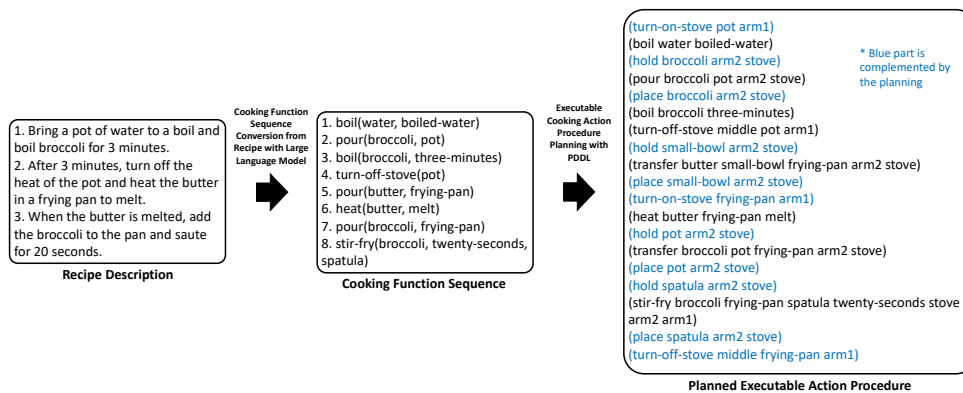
1. Bring a pot of water to a boil and boil broccoli for 3 minutes.
2. After 3 minutes, turn off the heat of the pot and heat the butter in a frying pan to melt.
3. When the butter is melted, add the broccoli to the pan and saute for 20 seconds.

Recipe Description

Cooking Function Sequence Conversion from Recipe with Large Language Model

1. boil(water, boiled-water)
2. pour(broccoli, pot)
3. boil(broccoli, three-minutes)
4. turn-off-stove(pot)
5. pour(butter, frying-pan)
6. heat(butter, melt)
7. pour(broccoli, frying-pan)
8. stir-fry(broccoli, twenty-seconds, spatula)

Cooking Function Sequence

Executable Cooking Action Procedure Planning with PDDL

(turn-on-stove pot arm1)
(boil water boiled-water)
(hold broccoli arm2 stove)
(pour broccoli pot arm2 stove)
(place broccoli arm2 stove)
(boil broccoli three-minutes)
(turn-off-stove middle pot arm1)
(hold small-bowl arm2 stove)
(transfer butter small-bowl frying-pan arm2 stove)
(place small-bowl arm2 stove)
(turn-on-stove frying-pan arm1)
(heat butter frying-pan melt)
(hold pot arm2 stove)
(transfer broccoli pot frying-pan arm2 stove)
(place pot arm2 stove)
(hold spatula arm2 stove)
(stir-fry broccoli frying-pan spatula twenty-seconds stove arm2 arm1)
(place spatula arm2 stove)
(turn-off-stove middle frying-pan arm1)

* Blue part is complemented by the planning

Planned Executable Action Procedure